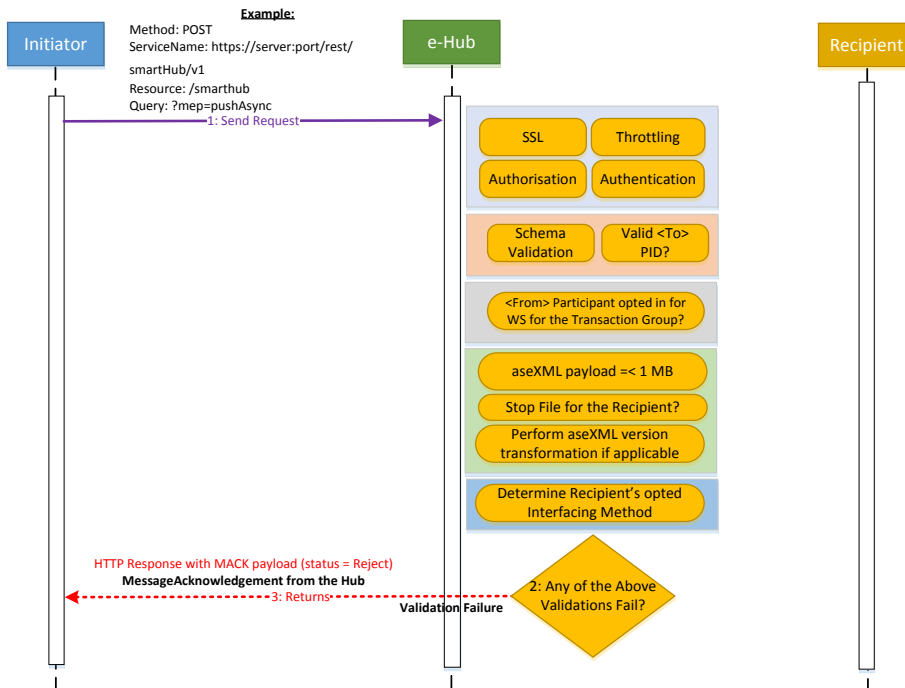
Initiator

Example:
Method: POST
ServiceName: https://server:port/rest/
smartHub/v1
Resource: /smarthub
Query: ?mep=pushAsync

e-Hub

Recipient

1: Send Request

SSL

Throttling

Authorisation

Authentication

Schema Validation

Valid <To> PID?

<From> Participant opted in for WS for the Transaction Group?

aseXML payload =< 1 MB

Stop File for the Recipient?

Perform aseXML version transformation if applicable

Determine Recipient's opted Interfacing Method

HTTP Response with MACK payload (status = Reject)
MessageAcknowledgement from the Hub
3: Returns

2: Any of the Above Validations Fail?

Validation Failure